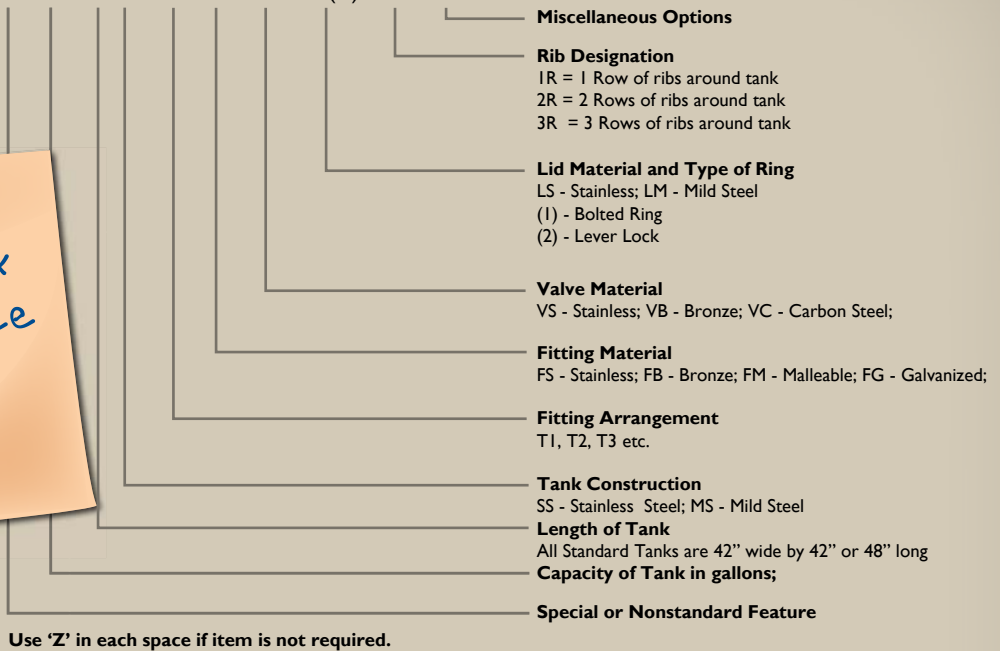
Miscellaneous Options

Rib Designation
1R = 1 Row of ribs around tank
2R = 2 Rows of ribs around tank
3R = 3 Rows of ribs around tank

Lid Material and Type of Ring
LS - Stainless; LM - Mild Steel
(1) - Bolted Ring
(2) - Lever Lock

Valve Material
VS - Stainless; VB - Bronze; VC - Carbon Steel;

Fitting Material
FS - Stainless; FB - Bronze; FM - Malleable; FG - Galvanized;

Fitting Arrangement
T1, T2, T3 etc.

Tank Construction
SS - Stainless Steel; MS - Mild Steel

Length of Tank
All Standard Tanks are 42" wide by 42" or 48" long

Capacity of Tank in gallons;

Special or Nonstandard Feature

Use 'Z' in each space if item is not required.

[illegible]